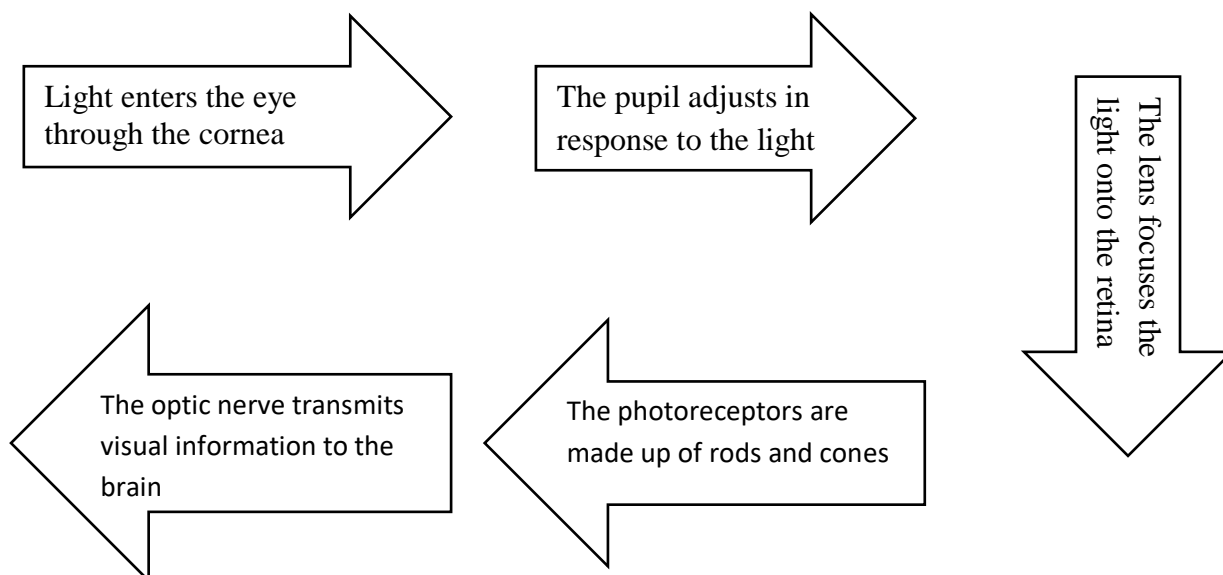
Light enters the eye through the cornea

The pupil adjusts in response to the light

The lens focuses the light onto the retina

The photoreceptors are made up of rods and cones

The optic nerve transmits visual information to the brain